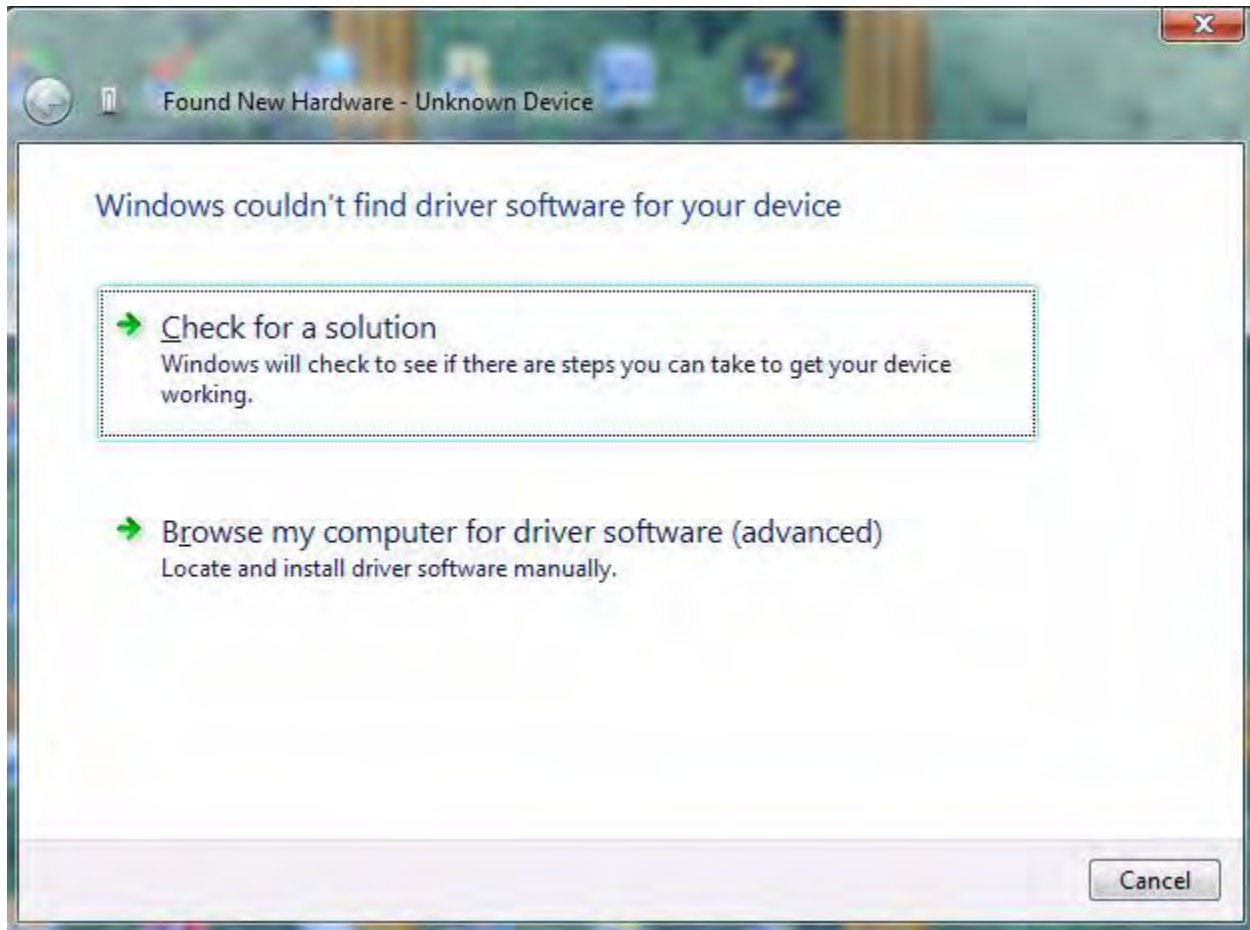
Found New Hardware - Unknown Device

Windows couldn't find driver software for your device

Check for a solution
Windows will check to see if there are steps you can take to get your device working.

Browse my computer for driver software (advanced)
Locate and install driver software manually.

Cancel